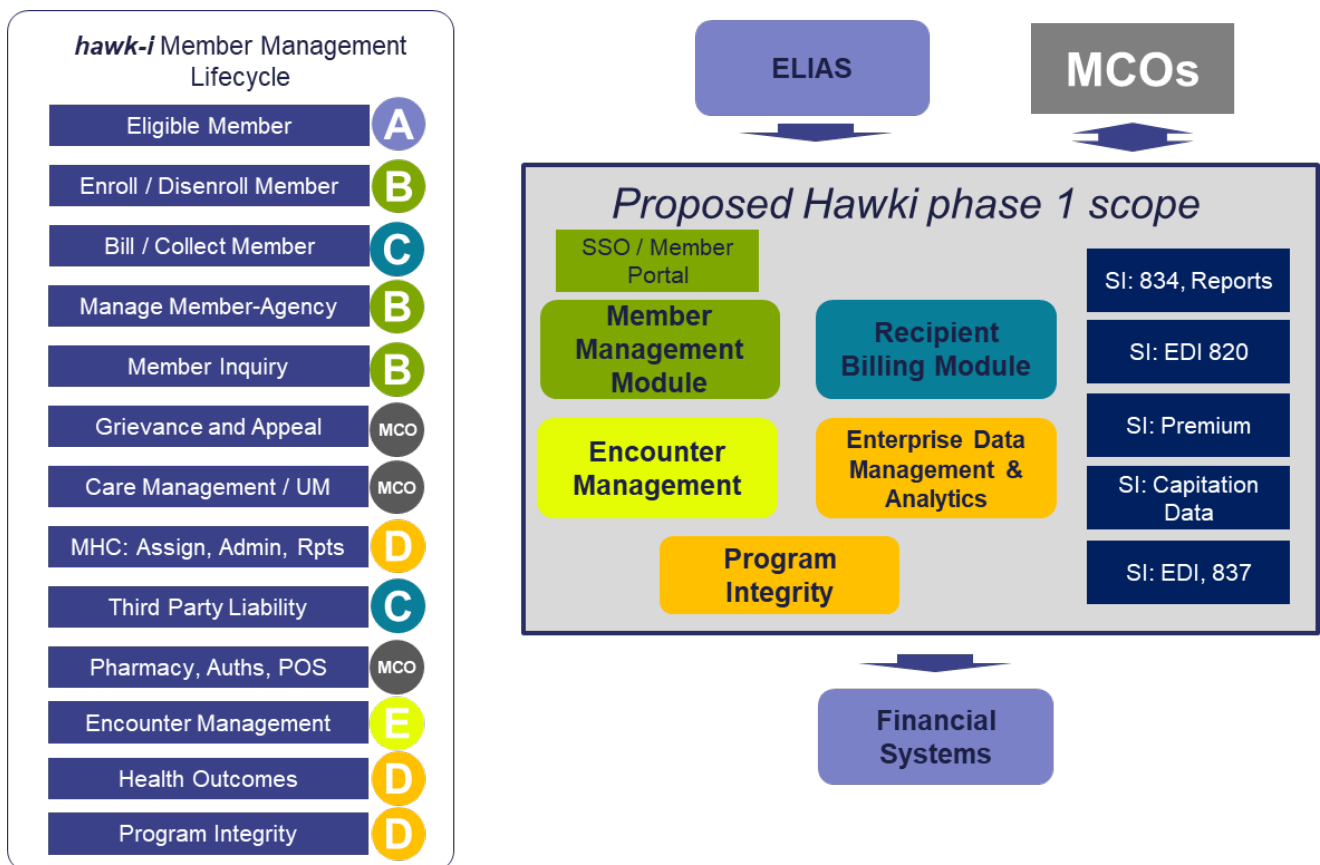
*hawk-i* Member Management Lifecycle

Eligible Member A
Enroll / Disenroll Member B
Bill / Collect Member C
Manage Member-Agency B
Member Inquiry B
Grievance and Appeal MCO
Care Management / UM MCO
MHC: Assign, Admin, Rpts D
Third Party Liability C
Pharmacy, Auths, POS MCO
Encounter Management E
Health Outcomes D
Program Integrity D

ELIAS

MCOs

Proposed Hawki phase 1 scope

SSO / Member Portal

Member Management Module

Recipient Billing Module

Encounter Management

Enterprise Data Management & Analytics

Program Integrity

SI: 834, Reports

SI: EDI 820

SI: Premium

SI: Capitation Data

SI: EDI, 837

Financial Systems